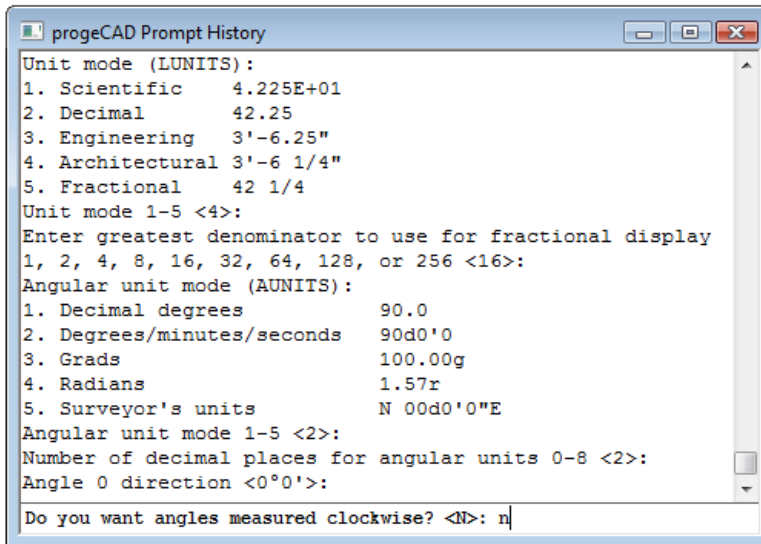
progeCAD Prompt History

Unit mode (LUNITS):
1. Scientific 4.225E+01
2. Decimal 42.25
3. Engineering 3'-6.25"
4. Architectural 3'-6 1/4"
5. Fractional 42 1/4
Unit mode 1-5 <4>:
Enter greatest denominator to use for fractional display
1, 2, 4, 8, 16, 32, 64, 128, or 256 <16>:
Angular unit mode (AUNITS):
1. Decimal degrees 90.0
2. Degrees/minutes/seconds 90d0'0
3. Grads 100.00g
4. Radians 1.57r
5. Surveyor's units N 00d0'0"E
Angular unit mode 1-5 <2>:
Number of decimal places for angular units 0-8 <2>:
Angle 0 direction <0°0'>:

Do you want angles measured clockwise? <N>: n